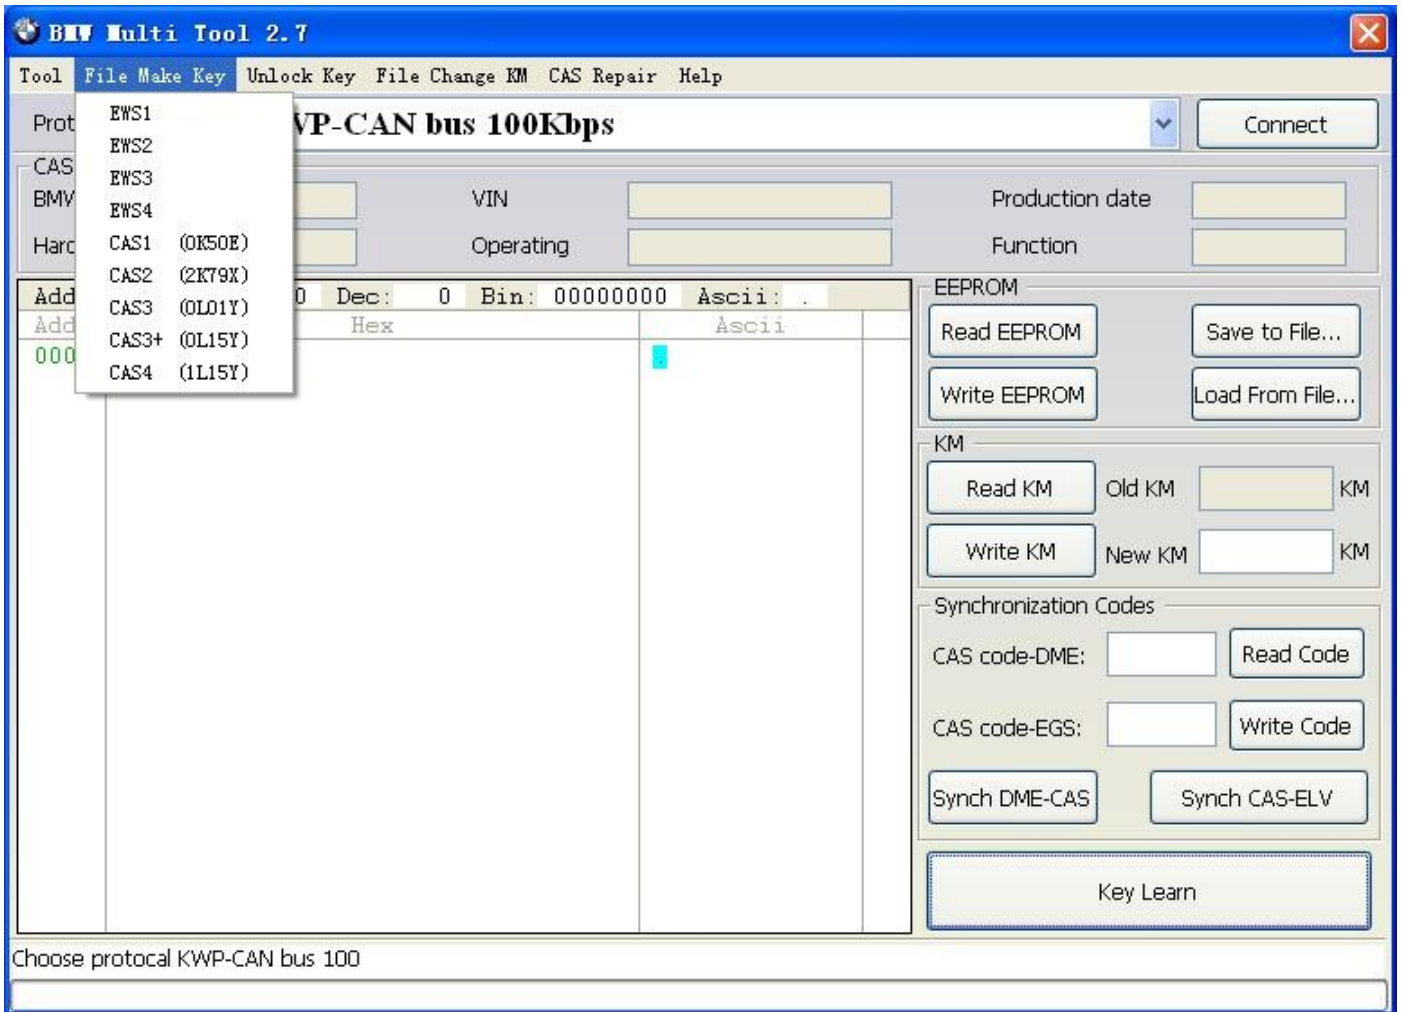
BMW Multi Tool 2.7

Tool File Make Key Unlock Key File Change KM CAS Repair Help

EWS1
EWS2
EWS3
EWS4
CAS1 (0K50E)
CAS2 (2K79X)
CAS3 (0L01Y)
CAS3+ (0L15Y)
CAS4 (1L15Y)

Prot VP-CAN bus 100Kbps Connect

CAS
BMV VIN Production date
Harc Operating Function

Add 0 Dec: 0 Bin: 00000000 Ascii: .
Add Hex Ascii
000

EEPROM
Read EEPROM Save to File...
Write EEPROM Load From File...

KM
Read KM Old KM KM
Write KM New KM KM

Synchronization Codes
CAS code-DME: Read Code
CAS code-EGS: Write Code
Synch DME-CAS Synch CAS-ELV

Key Learn

Choose protocal KWP-CAN bus 100